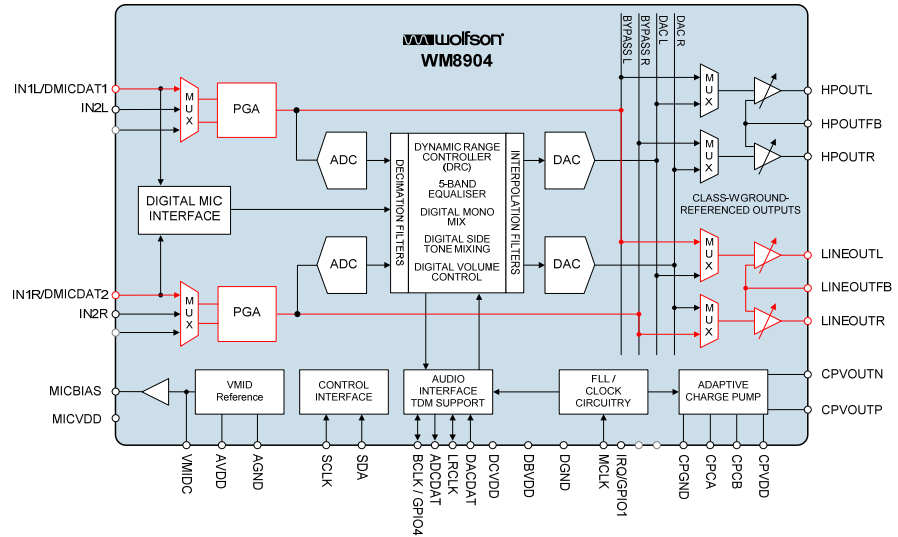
wolfson
WM8904

IN1L/DMICDAT1
IN2L
MUX
PGA
ADC
DIGITAL MIC INTERFACE
ADC
IN1R/DMICDAT2
IN2R
MUX
PGA

DECIMATION FILTERS
DYNAMIC RANGE CONTROLLER (DRC)
5-BAND EQUALISER
DIGITAL MONO MIX
DIGITAL SIDE TONE MIXING
DIGITAL VOLUME CONTROL
INTERPOLATION FILTERS

DAC
DAC

BYPASS L
BYPASS R
DAC L
DAC R

MUX
MUX
HPOUTL
HPOUTFB
HPOUTR
CLASS-W GROUND-REFERENCED OUTPUTS
MUX
MUX
LINEOUTL
LINEOUTFB
LINEOUTR

MICBIAS
MICVDD
VMID Reference
CONTROL INTERFACE
AUDIO INTERFACE TDM SUPPORT
FLL / CLOCK CIRCUITRY
ADAPTIVE CHARGE PUMP
CPVOUTN
CPVOUTP

VMIDC
AVDD
AGND
SCLK
SDA
BCLK / GPIO4
ADCDAT
LRCLK
DACDAT
DCVDD
DBVDD
DGND
MCLK
IRQ/GPIO1
CPGND
CPCA
CPCB
CPVDD